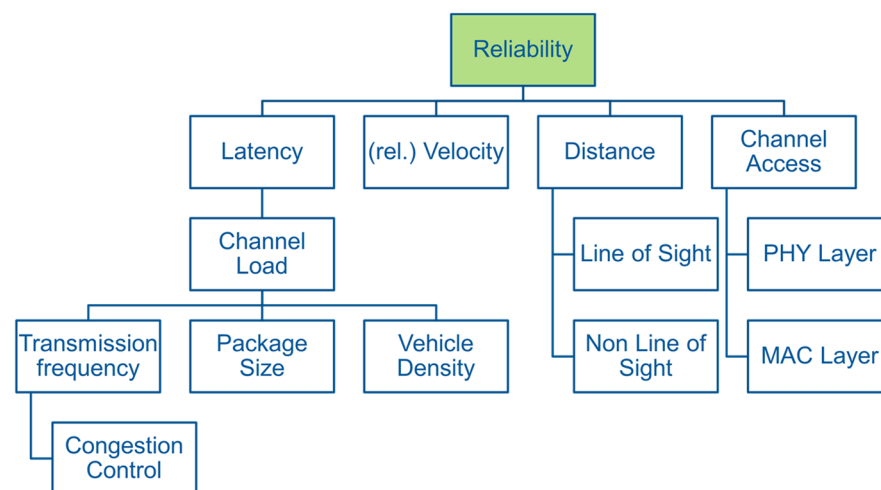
Reliability

Latency

(rel.) Velocity

Distance

Channel Access

Channel Load

Line of Sight

PHY Layer

Transmission frequency

Package Size

Vehicle Density

Non Line of Sight

MAC Layer

Congestion Control